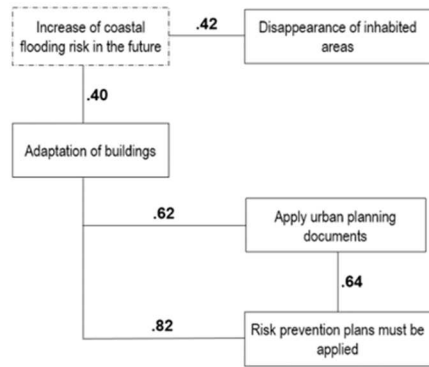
Increase of coastal flooding risk in the future

.42

Disappearance of inhabited areas

.40

Adaptation of buildings

.62

Apply urban planning documents

.64

.82

Risk prevention plans must be applied